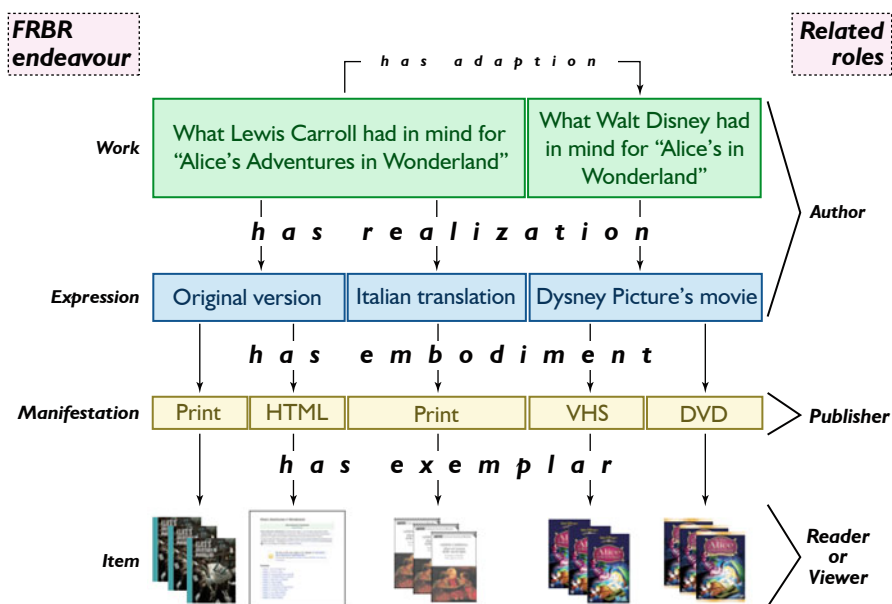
FRBR endeavour

Related roles

has adaption

Work

What Lewis Carroll had in mind for "Alice's Adventures in Wonderland"

What Walt Disney had in mind for "Alice's in Wonderland"

Author

has realization

Expression

Original version

Italian translation

Dysney Picture's movie

has embodiment

Manifestation

Print

HTML

Print

VHS

DVD

Publisher

has exemplar

Item

Reader or Viewer